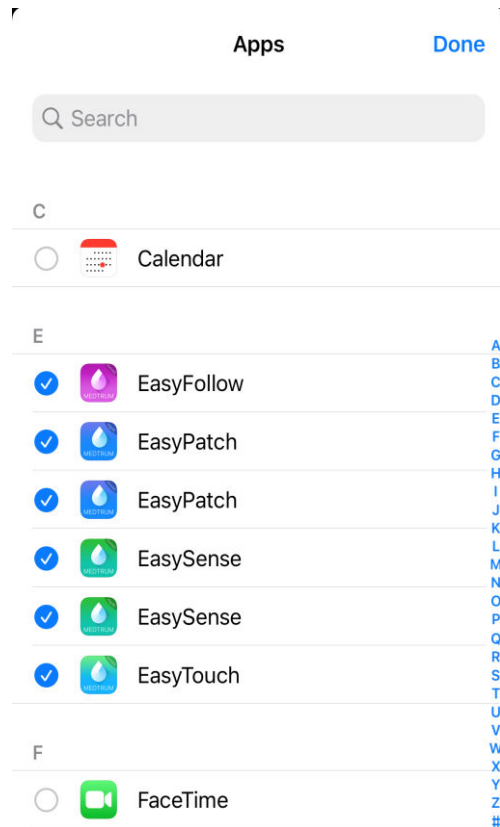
Apps

Done

Search

C

Calendar

E

MEDTRUM
EasyFollow

MEDTRUM
EasyPatch

MEDTRUM
EasyPatch

MEDTRUM
EasySense

MEDTRUM
EasySense

MEDTRUM
EasyTouch

F

FaceTime

A
B
C
D
E
F
G
H
I
J
K
L
M
N
O
P
Q
R
S
T
U
V
W
X
Y
Z
#